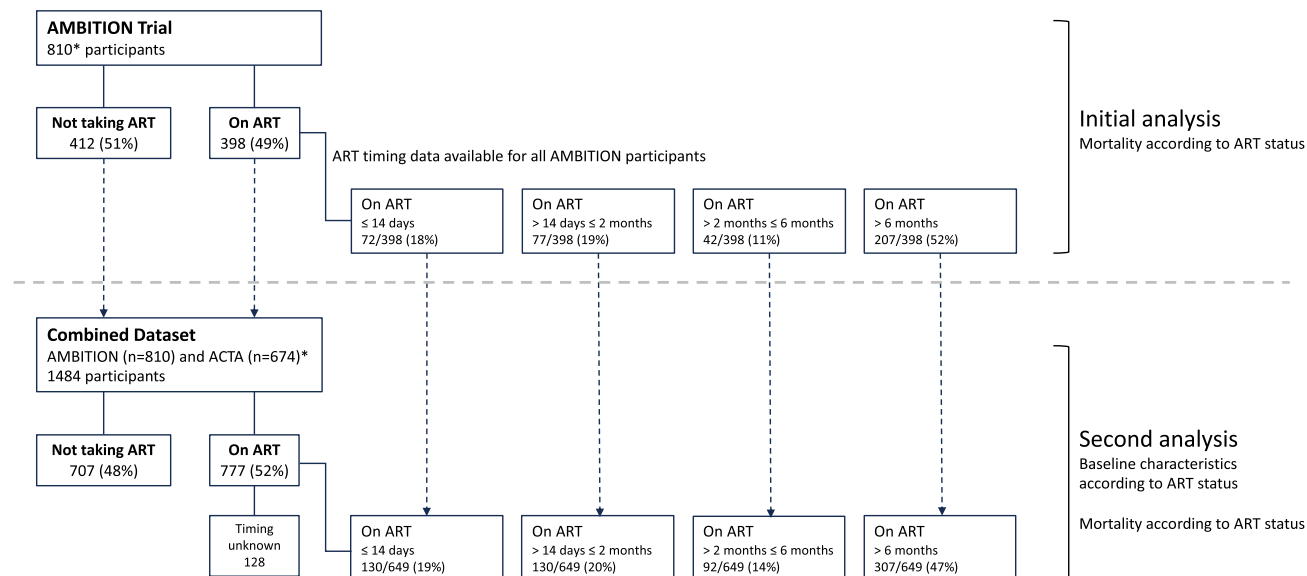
AMBITION Trial
810* participants

Not taking ART
412 (51%)

On ART
398 (49%)

ART timing data available for all AMBITION participants

On ART
≤ 14 days
72/398 (18%)

On ART
> 14 days ≤ 2 months
77/398 (19%)

On ART
> 2 months ≤ 6 months
42/398 (11%)

On ART
> 6 months
207/398 (52%)

Initial analysis
Mortality according to ART status

Combined Dataset
AMBITION (n=810) and ACTA (n=674)*
1484 participants

Not taking ART
707 (48%)

On ART
777 (52%)

Timing unknown
128

On ART
≤ 14 days
130/649 (19%)

On ART
> 14 days ≤ 2 months
130/649 (20%)

On ART
> 2 months ≤ 6 months
92/649 (14%)

On ART
> 6 months
307/649 (47%)

Second analysis
Baseline characteristics according to ART status

Mortality according to ART status